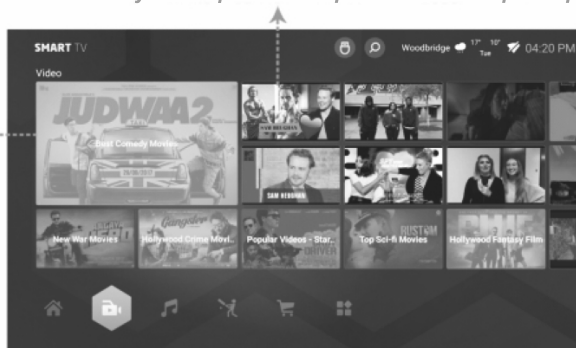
SMART TV

Woodbridge 17° 10° Tue 04:20 PM

Video

JUDWAA2

Best Comedy Movies

SAM HEUGHAN

New War Movies

Hollywood Crime Movi...

Popular Videos - Star...

Top Sci-fi Movies

Hollywood Fantasy Film